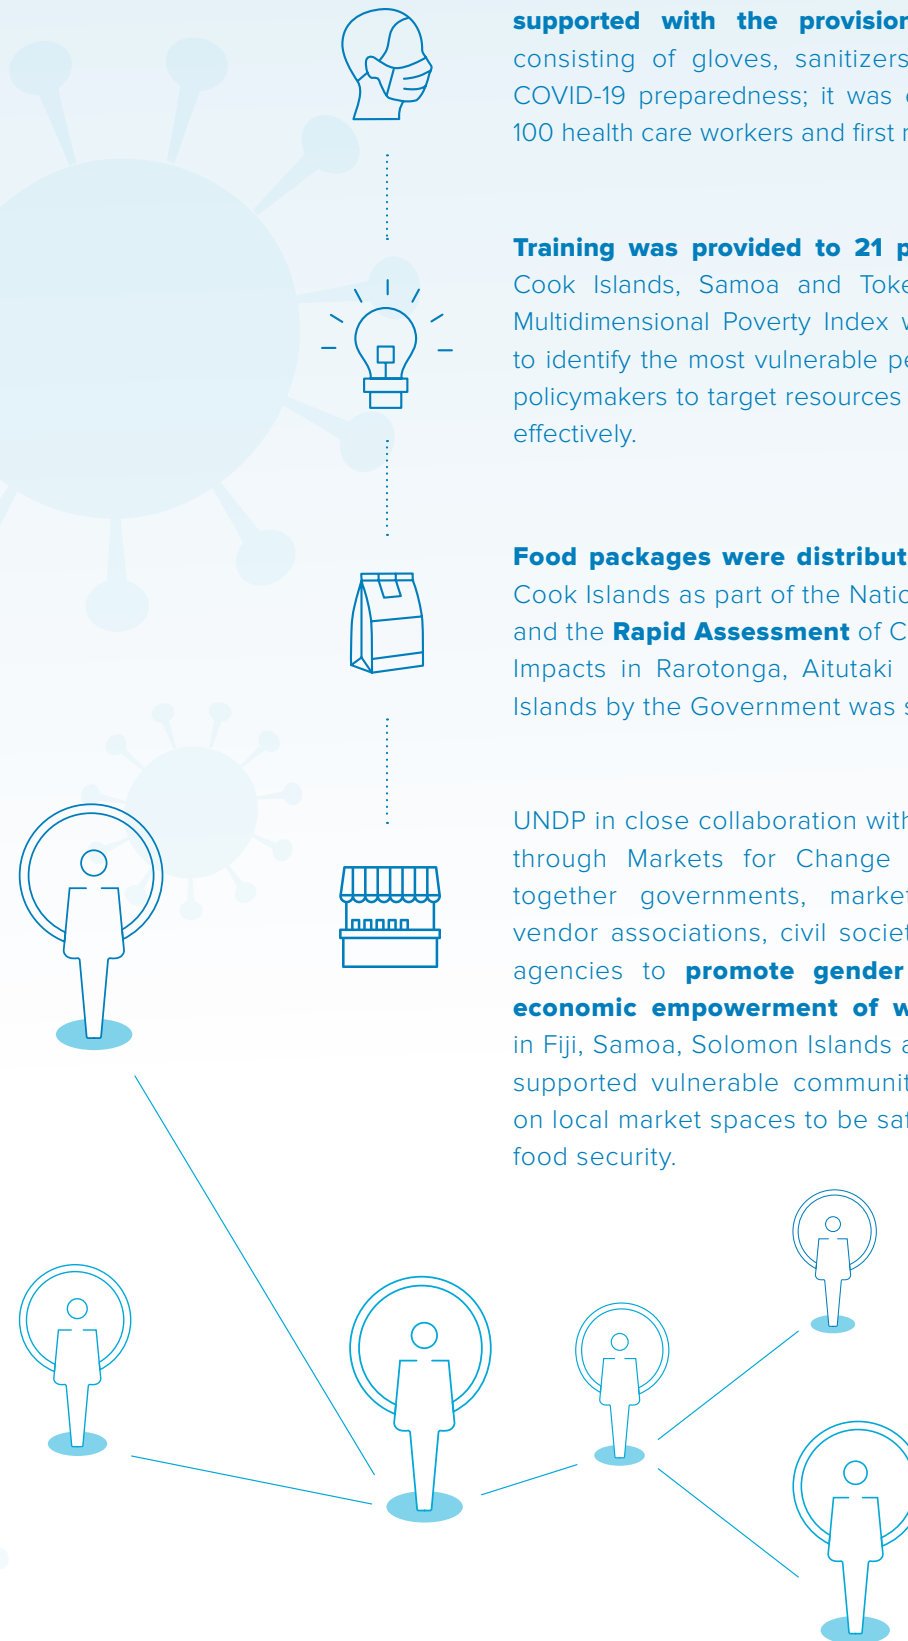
**supported with the provision** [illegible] consisting of gloves, sanitizers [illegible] COVID-19 preparedness; it was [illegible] 100 health care workers and first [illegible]

**Training was provided to 21 p**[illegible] Cook Islands, Samoa and Toke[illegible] Multidimensional Poverty Index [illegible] to identify the most vulnerable pe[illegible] policymakers to target resources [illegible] effectively.

**Food packages were distribut**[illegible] Cook Islands as part of the Natio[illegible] and the **Rapid Assessment** of C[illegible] Impacts in Rarotonga, Aitutaki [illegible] Islands by the Government was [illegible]

UNDP in close collaboration with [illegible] through Markets for Change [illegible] together governments, marke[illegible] vendor associations, civil societ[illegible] agencies to **promote gender** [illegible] **economic empowerment of w**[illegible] in Fiji, Samoa, Solomon Islands a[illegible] supported vulnerable communit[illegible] on local market spaces to be saf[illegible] food security.